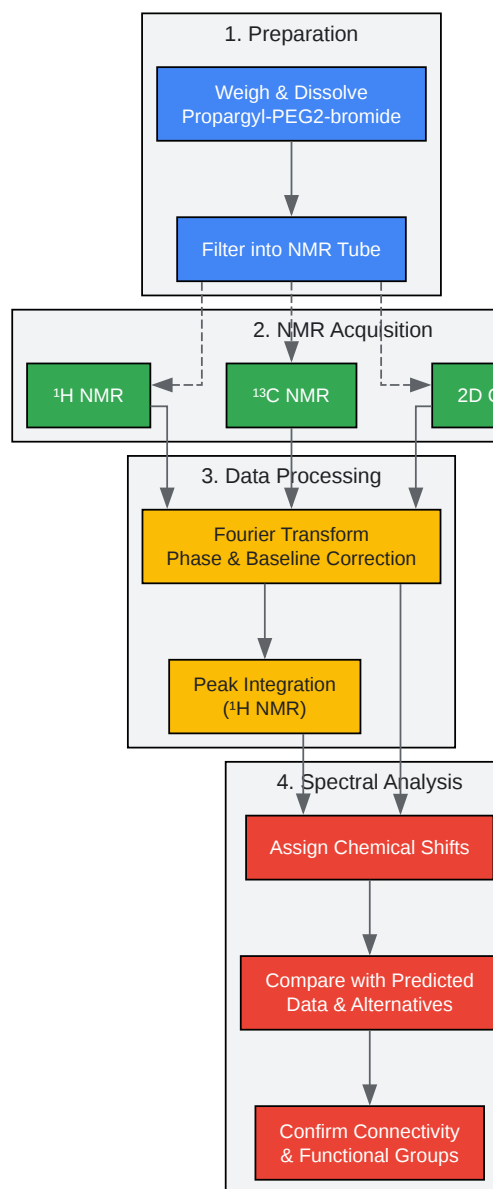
1. Preparation

Weigh & Dissolve Propargyl-PEG2-bromide

Filter into NMR Tube

2. NMR Acquisition

$^1$H NMR

$^{13}$C NMR

2D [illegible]

3. Data Processing

Fourier Transform Phase & Baseline Correction

Peak Integration ($^1$H NMR)

4. Spectral Analysis

Assign Chemical Shifts

Compare with Predicted Data & Alternatives

Confirm Connectivity & Functional Groups